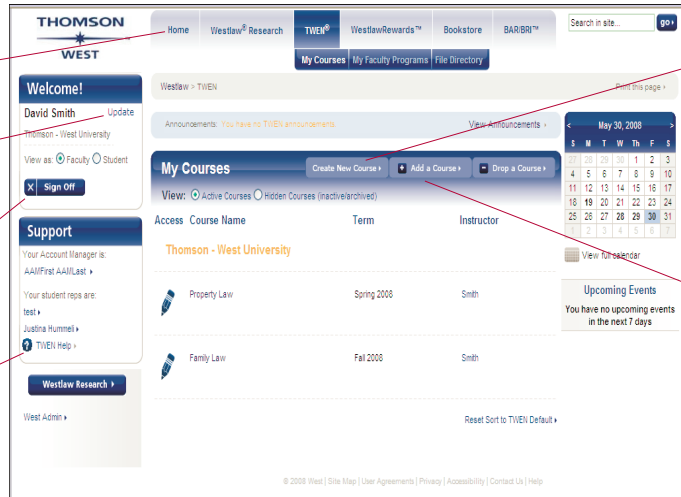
THOMSON WEST

Home | Westlaw® Research | TWEN® | WestlawRewards™ | Bookstore | BAR/BRI™

Search in site... go

My Courses | My Faculty Programs | File Directory

Welcome!

David Smith Update

Thomson - West University

View as: Faculty Student

Sign Off

Support

Your Account Manager is:

AAMFirst AAMLast

Your student reps are:

test

Justina Hummell

TWEN Help

Westlaw Research

West Admin

Westlaw > TWEN

Print this page

Announcements: You have no TWEN announcements.

View Announcements

My Courses

Create New Course

Add a Course

Drop a Course

View: Active Courses Hidden Courses (inactive/archived)

| Access | Course Name | Term | Instructor |
|---|---|---|---|
| | Thomson - West University | | |
| | Property Law | Spring 2008 | Smith |
| | Family Law | Fall 2008 | Smith |

Reset Sort to TWEN Default

May 30, 2008

| S | M | T | W | Th | F | S |
|---|---|---|---|---|---|---|
| 27 | 28 | 29 | 30 | 1 | 2 | 3 |
| 4 | 5 | 6 | 7 | 8 | 9 | 10 |
| 11 | 12 | 13 | 14 | 15 | 16 | 17 |
| 18 | 19 | 20 | 21 | 22 | 23 | 24 |
| 25 | 26 | 27 | 28 | 29 | 30 | 31 |
| 1 | 2 | 3 | 4 | 5 | 6 | 7 |

View full calendar

Upcoming Events

You have no upcoming events in the next 7 days

© 2008 West | Site Map | User Agreements | Privacy | Accessibility | Contact Us | Help